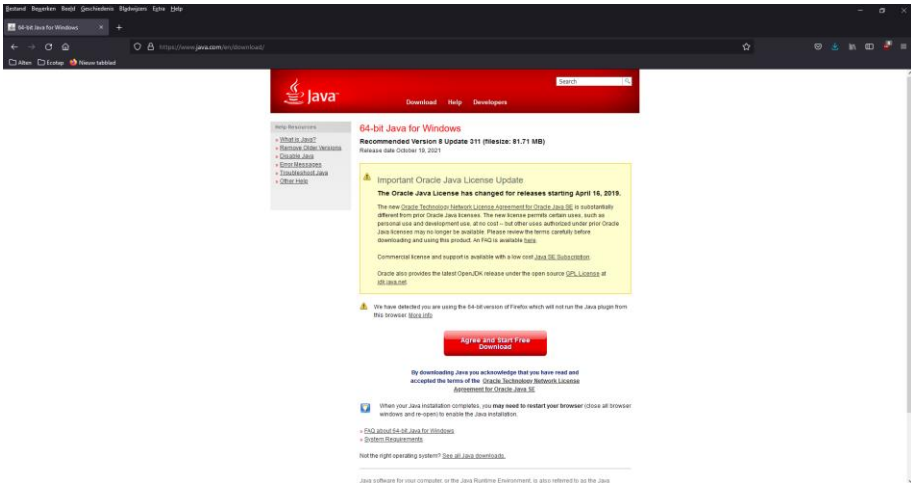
Bestand Bewerken Beeld Geschiedenis Bladwijzers Extra Help

64-bit Java for Windows

https://www.java.com/en/download/

Alles Ecotap Nieuw tabblad

Java

Search

Download Help Developers

Help Resources

» What is Java?
» Remove Older Versions
» Disable Java
» Error Messages
» Troubleshoot Java
» Other Help

64-bit Java for Windows

Recommended Version 8 Update 311 (filesize: 81.71 MB)
Release date October 19, 2021

Important Oracle Java License Update

The Oracle Java License has changed for releases starting April 16, 2019.

The new Oracle Technology Network License Agreement for Oracle Java SE is substantially different from prior Oracle Java licenses. The new license permits certain uses, such as personal use and development use, at no cost -- but other uses authorized under prior Oracle Java licenses may no longer be available. Please review the terms carefully before downloading and using this product. An FAQ is available here.

Commercial license and support is available with a low cost Java SE Subscription.

Oracle also provides the latest OpenJDK release under the open source GPL License at jdk.java.net.

We have detected you are using the 64-bit version of Firefox which will not run the Java plugin from this browser. More info

Agree and Start Free Download

By downloading Java you acknowledge that you have read and accepted the terms of the Oracle Technology Network License Agreement for Oracle Java SE

When your Java installation completes, you may need to restart your browser (close all browser windows and re-open) to enable the Java installation.

» FAQ about 64-bit Java for Windows
» System Requirements

Not the right operating system? See all Java downloads.

Java software for your computer, or the Java Runtime Environment, is also referred to as the Java